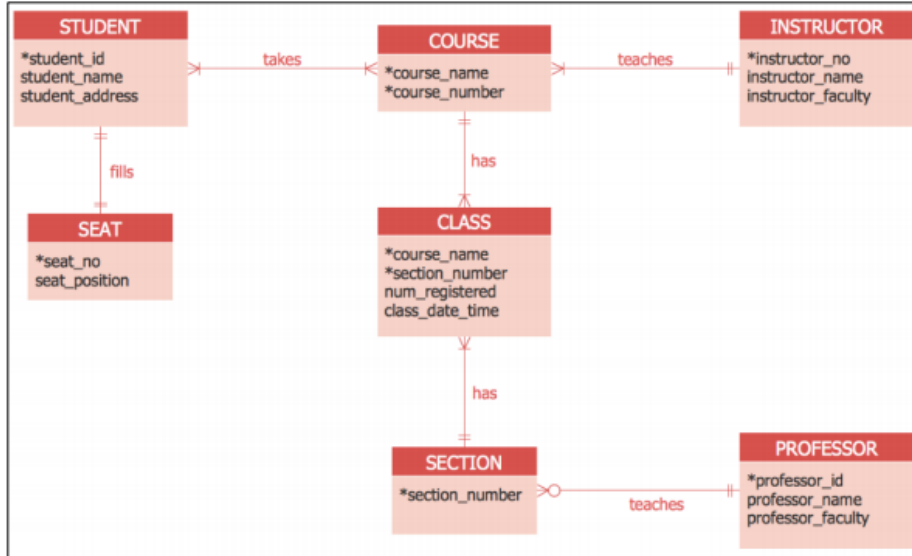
STUDENT
*student_id
student_name
student_address

takes

COURSE
*course_name
*course_number

teaches

INSTRUCTOR
*instructor_no
instructor_name
instructor_faculty

fills

has

SEAT
*seat_no
seat_position

CLASS
*course_name
*section_number
num_registered
class_date_time

has

SECTION
*section_number

teaches

PROFESSOR
*professor_id
professor_name
professor_faculty